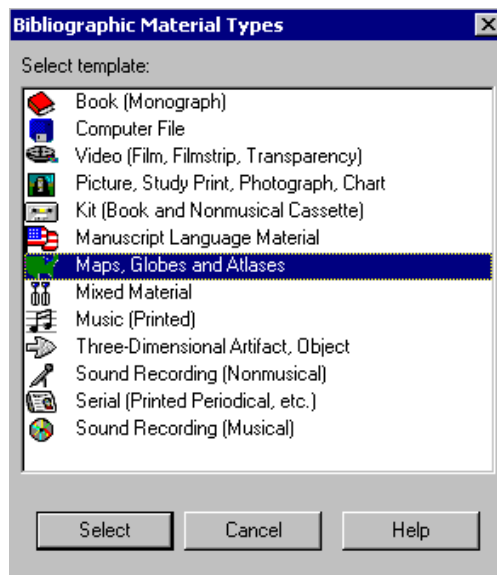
Bibliographic Material Types

Select template:

Book (Monograph)
Computer File
Video (Film, Filmstrip, Transparency)
Picture, Study Print, Photograph, Chart
Kit (Book and Nonmusical Cassette)
Manuscript Language Material
Maps, Globes and Atlases
Mixed Material
Music (Printed)
Three-Dimensional Artifact, Object
Sound Recording (Nonmusical)
Serial (Printed Periodical, etc.)
Sound Recording (Musical)

Select Cancel Help